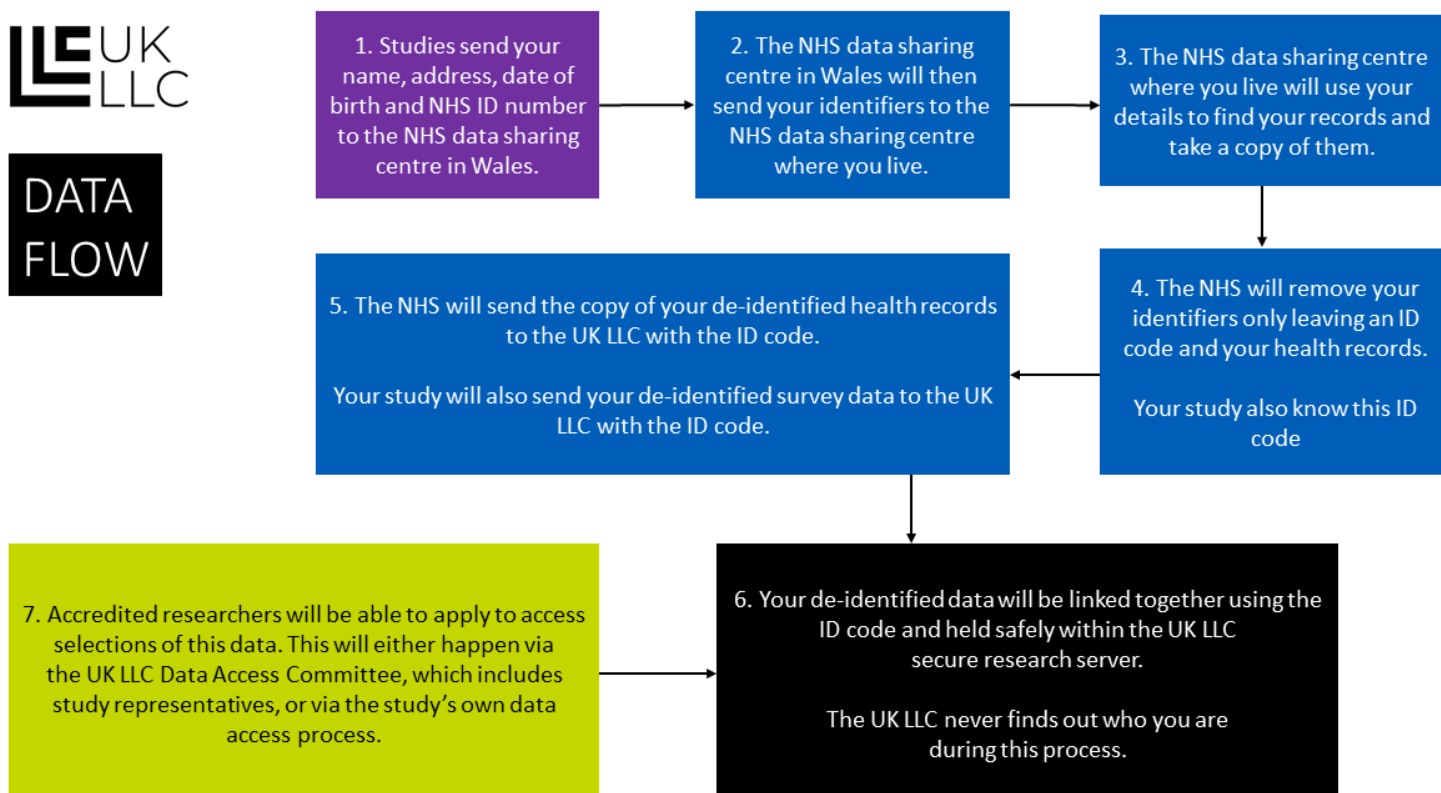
UK LLC

DATA FLOW

1. Studies send your name, address, date of birth and NHS ID number to the NHS data sharing centre in Wales.

2. The NHS data sharing centre in Wales will then send your identifiers to the NHS data sharing centre where you live.

3. The NHS data sharing centre where you live will use your details to find your records and take a copy of them.

4. The NHS will remove your identifiers only leaving an ID code and your health records.

Your study also know this ID code

5. The NHS will send the copy of your de-identified health records to the UK LLC with the ID code.

Your study will also send your de-identified survey data to the UK LLC with the ID code.

6. Your de-identified data will be linked together using the ID code and held safely within the UK LLC secure research server.

The UK LLC never finds out who you are during this process.

7. Accredited researchers will be able to apply to access selections of this data. This will either happen via the UK LLC Data Access Committee, which includes study representatives, or via the study's own data access process.